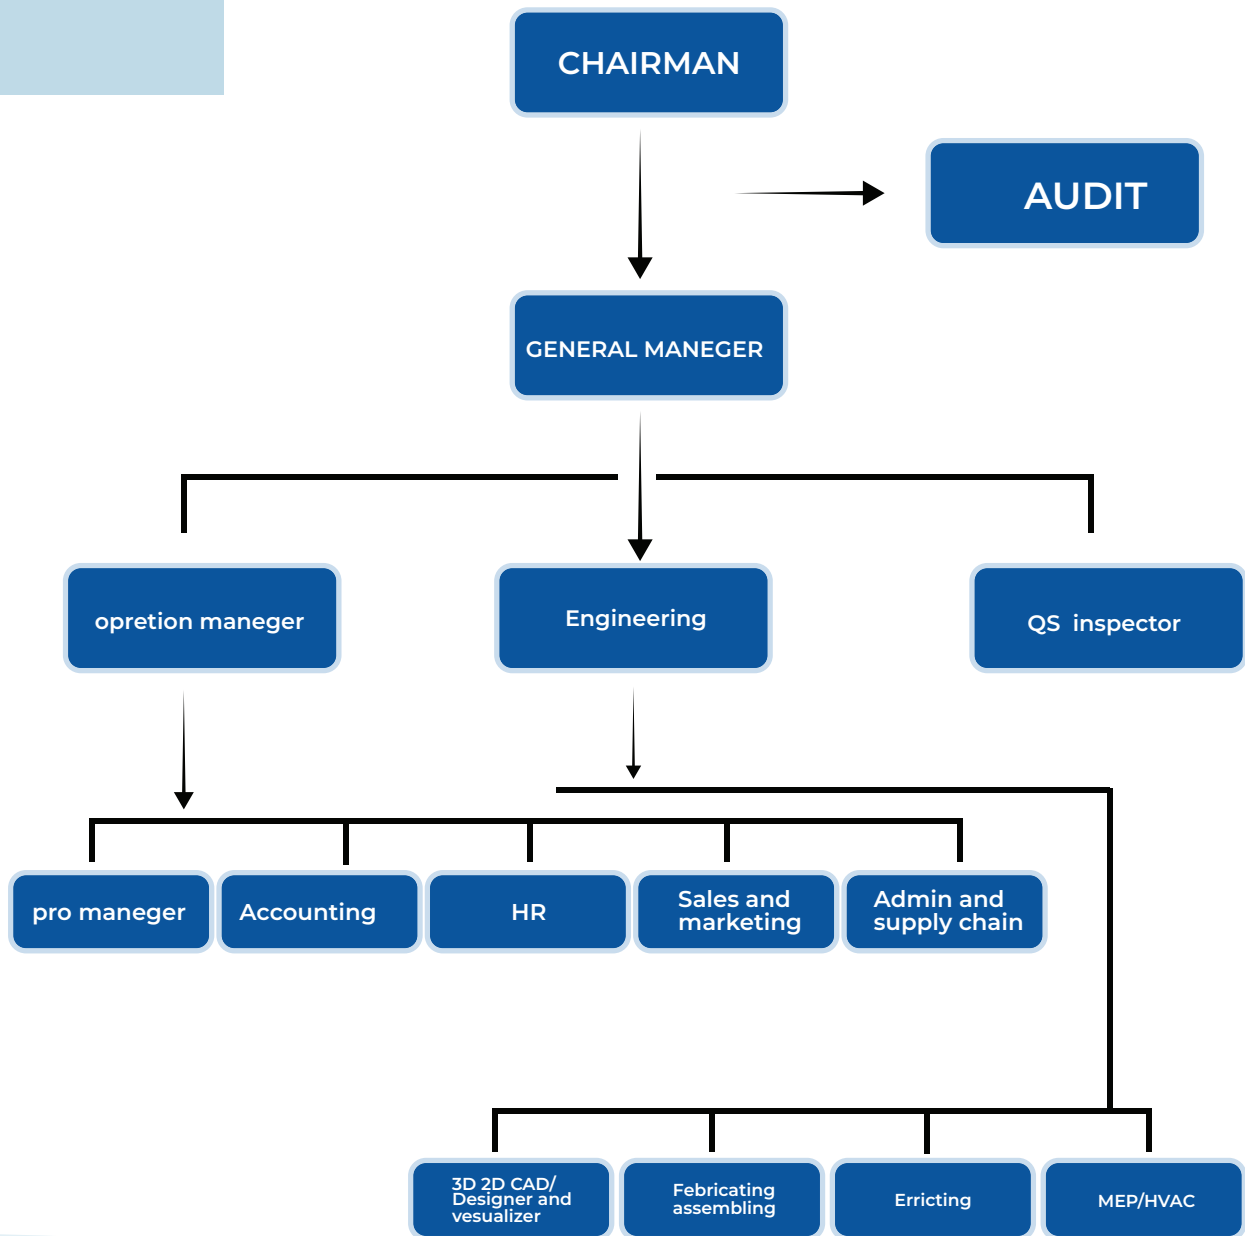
CHAIRMAN

AUDIT

GENERAL MANEGER

opretion maneger

Engineering

QS inspector

pro maneger

Accounting

HR

Sales and marketing

Admin and supply chain

3D 2D CAD/ Designer and vesualizer

Febricating assembling

Erricting

MEP/HVAC